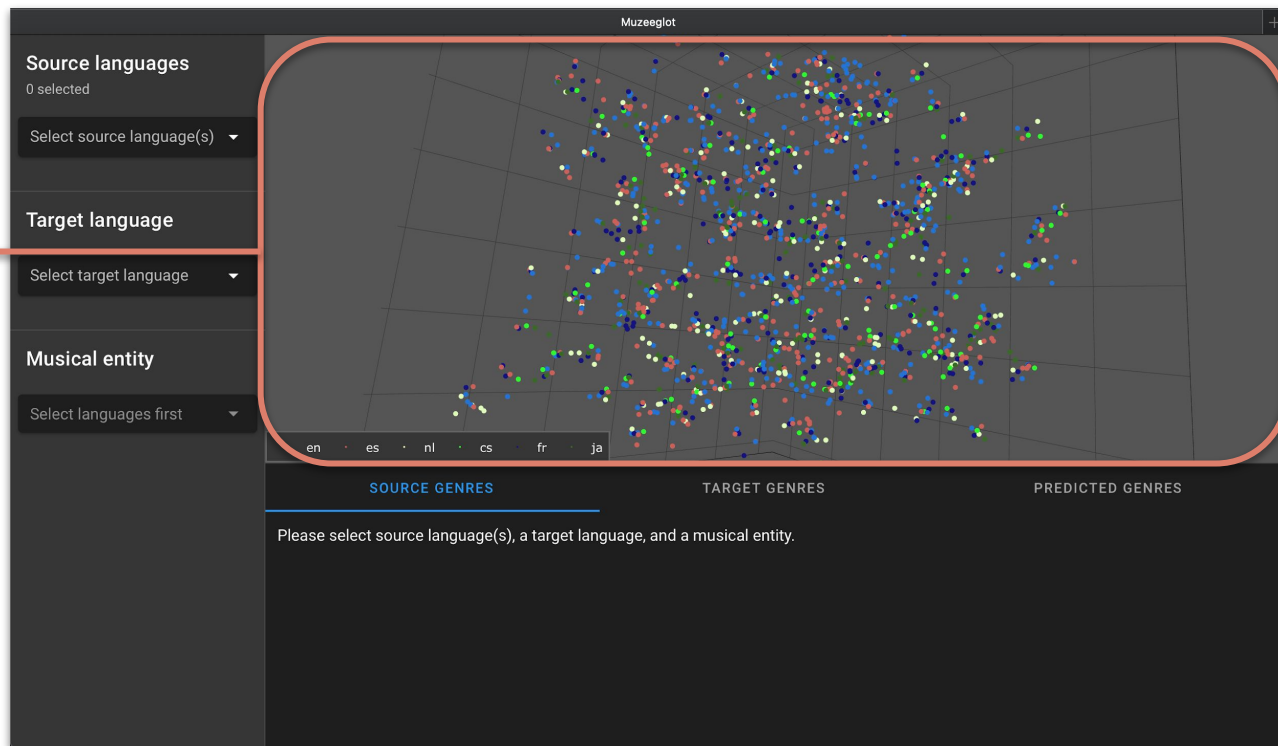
Muzeeglot

Source languages
0 selected

Select source language(s)

Target language

Select target language

Musical entity

Select languages first

en es nl cs fr ja

SOURCE GENRES TARGET GENRES PREDICTED GENRES

Please select source language(s), a target language, and a musical entity.